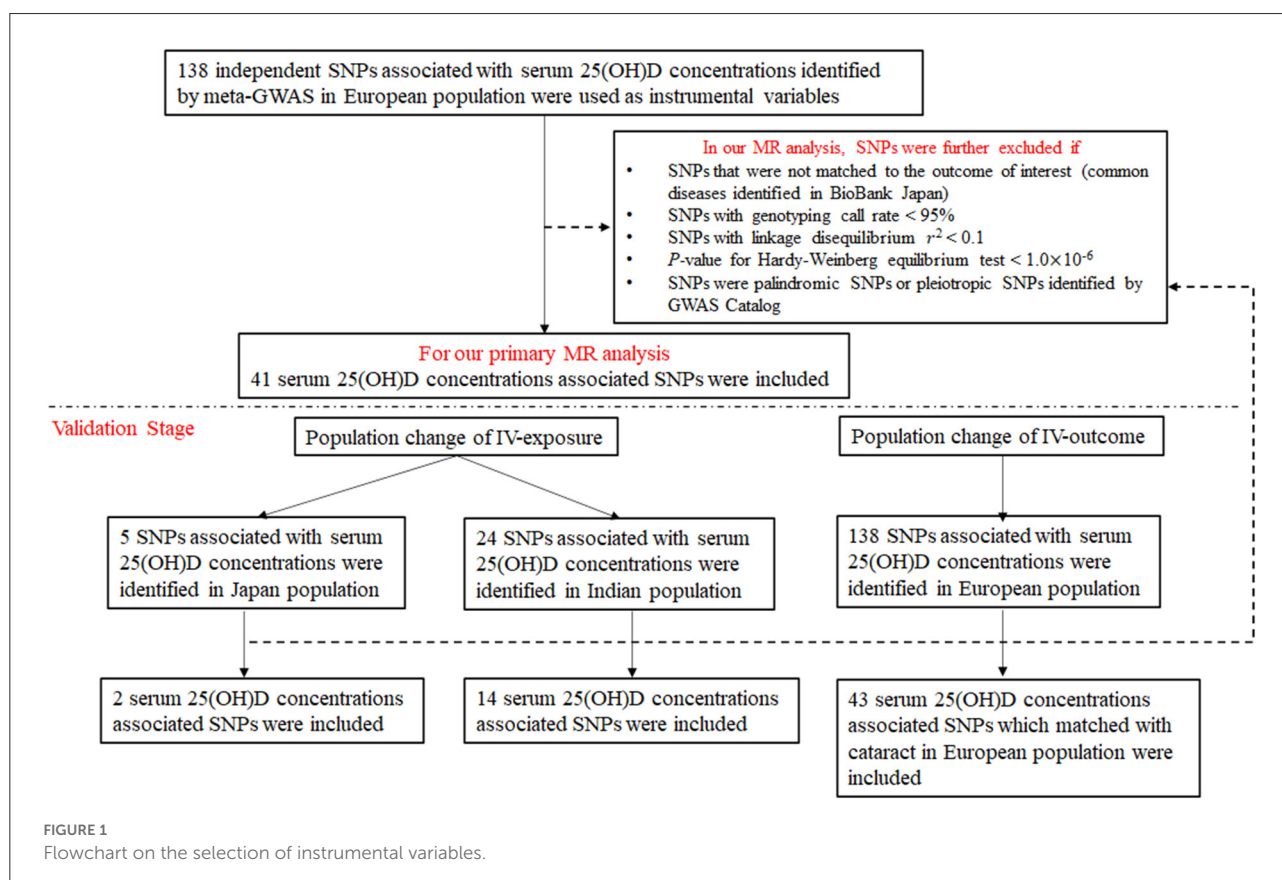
138 independent SNPs associated with serum 25(OH)D concentrations identified by meta-GWAS in European population were used as instrumental variables

In our MR analysis, SNPs were further excluded if
• SNPs that were not matched to the outcome of interest (common diseases identified in BioBank Japan)
• SNPs with genotyping call rate < 95%
• SNPs with linkage disequilibrium $r^2 < 0.1$
• $P$-value for Hardy-Weinberg equilibrium test $< 1.0\times10^{-6}$
• SNPs were palindromic SNPs or pleiotropic SNPs identified by GWAS Catalog

For our primary MR analysis
41 serum 25(OH)D concentrations associated SNPs were included

Validation Stage

Population change of IV-exposure

Population change of IV-outcome

5 SNPs associated with serum 25(OH)D concentrations were identified in Japan population

24 SNPs associated with serum 25(OH)D concentrations were identified in Indian population

138 SNPs associated with serum 25(OH)D concentrations were identified in European population

2 serum 25(OH)D concentrations associated SNPs were included

14 serum 25(OH)D concentrations associated SNPs were included

43 serum 25(OH)D concentrations associated SNPs which matched with cataract in European population were included

FIGURE 1
Flowchart on the selection of instrumental variables.